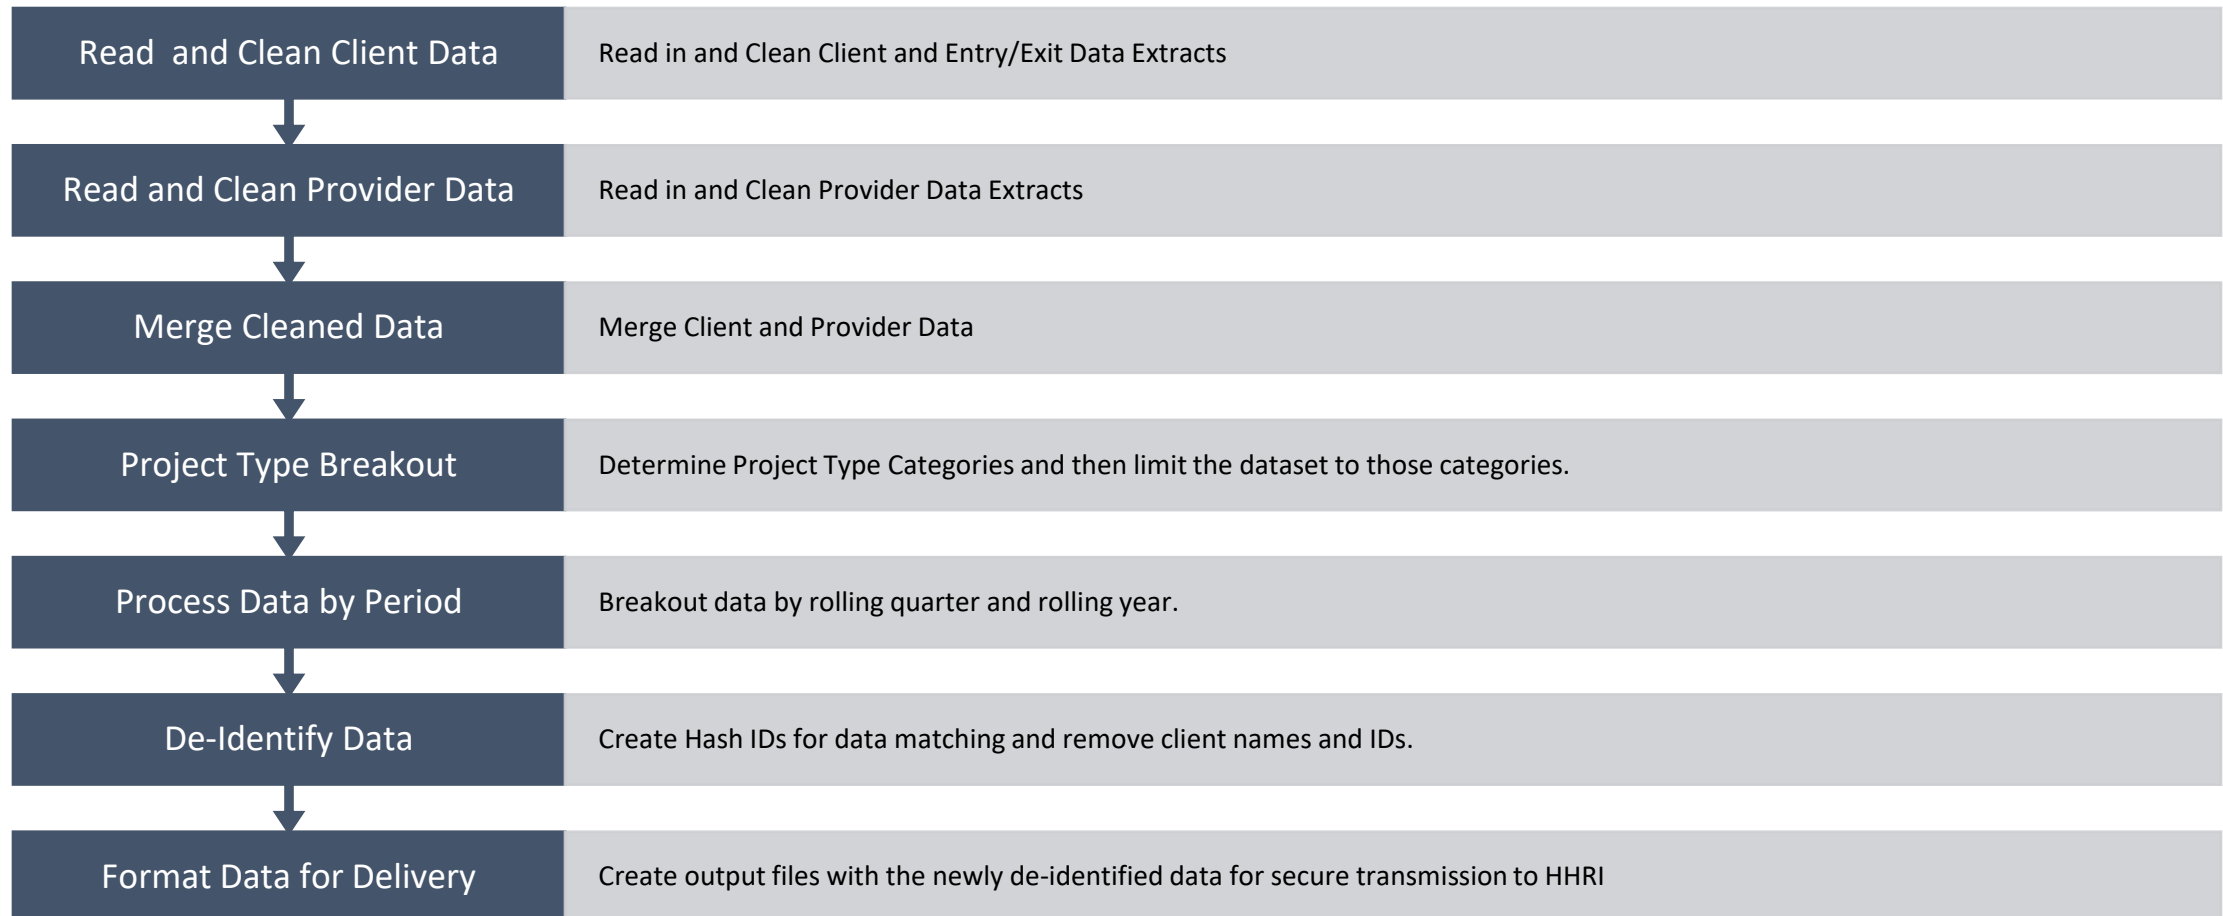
Read  and Clean Client Data
Read in and Clean Client and Entry/Exit Data Extracts

Read and Clean Provider Data
Read in and Clean Provider Data Extracts

Merge Cleaned Data
Merge Client and Provider Data

Project Type Breakout
Determine Project Type Categories and then limit the dataset to those categories.

Process Data by Period
Breakout data by rolling quarter and rolling year.

De-Identify Data
Create Hash IDs for data matching and remove client names and IDs.

Format Data for Delivery
Create output files with the newly de-identified data for secure transmission to HHRI